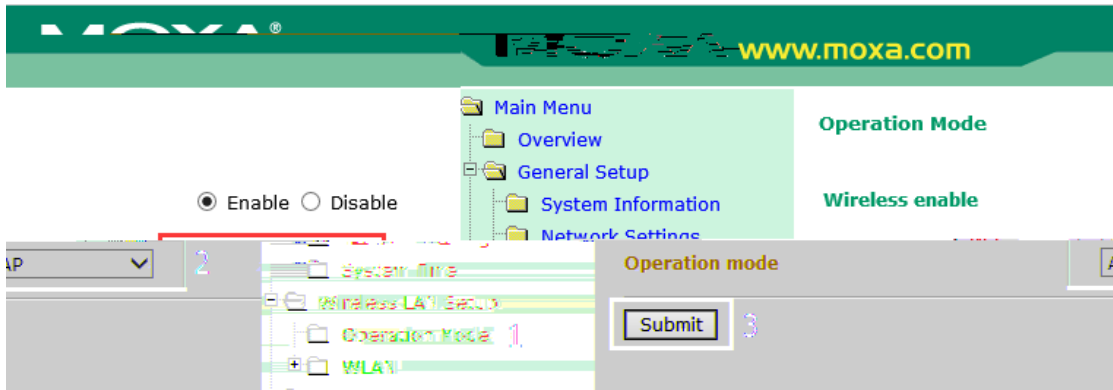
MOXA®

www.moxa.com

Main Menu
Overview
General Setup
System Information
Network Settings
System Time
Wireless LAN Setup
Operation Mode 1
WLAN

Operation Mode

Wireless enable

◉ Enable ○ Disable

Operation mode

AP 2

Submit 3